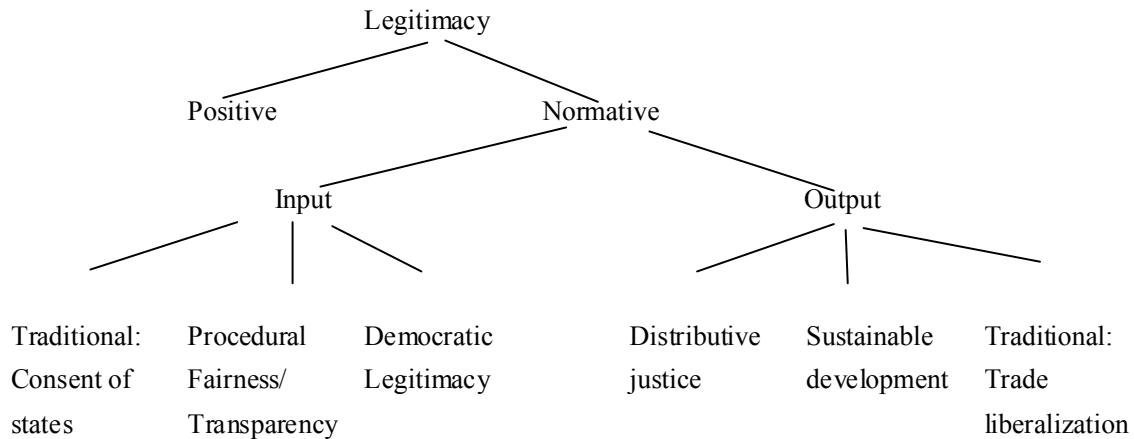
Legitimacy

Positive

Normative

Input

Output

Traditional: Consent of states

Procedural Fairness/ Transparency

Democratic Legitimacy

Distributive justice

Sustainable development

Traditional: Trade liberalization